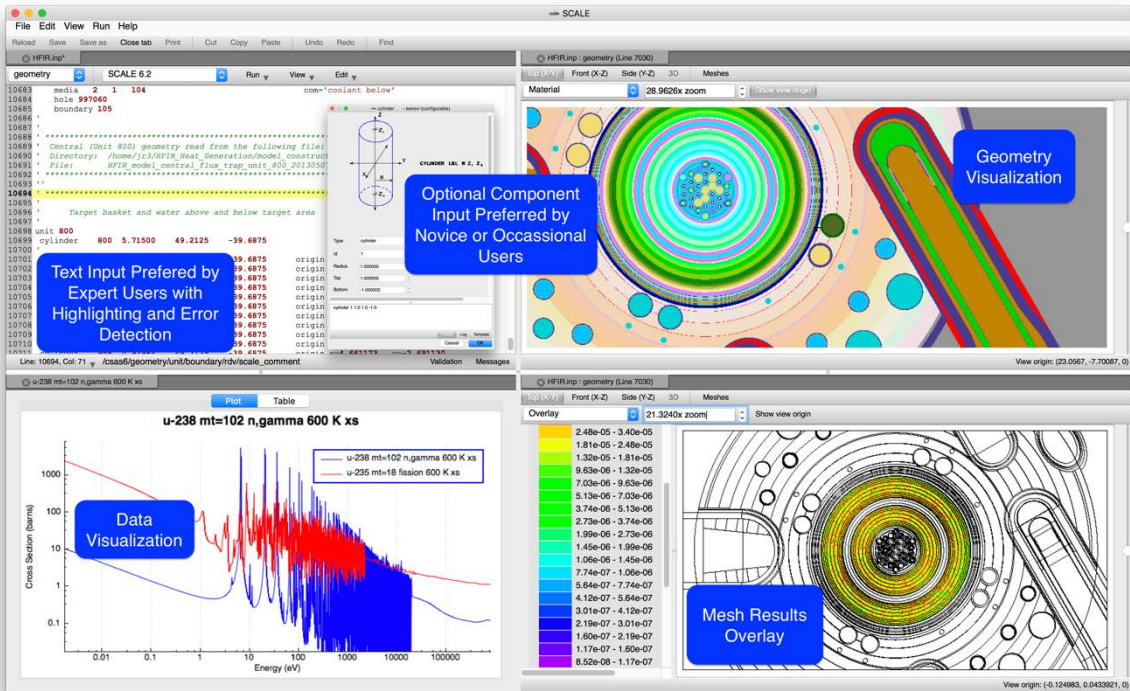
SCALE

File Edit View Run Help

Reload Save Save as Close tab Print Cut Copy Paste Undo Redo Find

HFIR.inp*

geometry SCALE 6.2 Run View Edit

10683 media 2 1 104 com='coolant below'
10684 hole 997060
10685 boundary 105
10686 '
10687 ' ****************************************
10688 '
10689 ' Central (Unit 800) geometry read from the following file:
10690 ' Directory: /home/jr3/HFIR_Heat_Generation/model_construct
10691 ' File: HFIR_model_central_flux_trap_unit_800_2013050
10692 ' ****************************************
10693 ''
10694 '
10695 '
10696 ' Target basket and water above and below target area
10697 '
10698 unit 800
10699 cylinder 800 5.71500 49.2125 -39.6875
10700 '
10701 39.6875 origin
10702 39.6875 origin
10703 39.6875 origin
10704 39.6875 origin
10705 39.6875 origin
10706 39.6875 origin
10707 39.6875 origin
10708 39.6875 origin
10709 39.6875 origin
10710 39.6875 origin

Text Input Prefered by Expert Users with Highlighting and Error Detection

Optional Component Input Preferred by Novice or Occassional Users

cylinder

CYLINDER LBL R $Z_1$ $Z_2$

Type cylinder
Id 1
Radius 1.000000
Top 1.000000
Bottom -1.000000

cylinder 1 1.0 1.0 -1.0

Log Template
Cancel OK

Line: 10694, Col: 71 /csas6/geometry/unit/boundary/rdv/scale_comment Validation Messages

HFIR.inp : geometry (Line 7030)

Top (X-Y) Front (X-Z) Side (Y-Z) 3D Meshes

Material 28.9626x zoom Show view origin

Geometry Visualization

View origin: (23.0567, -7.70087, 0)

u-238 mt=102 n,gamma 600 K xs

Plot Table

u-238 mt=102 n,gamma 600 K xs

u-238 mt=102 n,gamma 600 K xs
u-235 mt=18 fission 600 K xs

Data Visualization

Cross Section (barns)

1000
100
10
1
0.1

0.01 0.1 1 10 100 1000 10000 100000

Energy (eV)

HFIR.inp : geometry (Line 7030)

Top (X-Y) Front (X-Z) Side (Y-Z) 3D Meshes

Overlay 21.3240x zoom Show view origin

2.48e-05 - 3.40e-05
1.81e-05 - 2.48e-05
1.32e-05 - 1.81e-05
9.63e-06 - 1.32e-05
7.03e-06 - 9.63e-06
5.13e-06 - 7.03e-06
3.74e-06 - 5.13e-06
2.73e-06 - 3.74e-06
1.99e-06 - 2.73e-06
1.45e-06 - 1.99e-06
1.06e-06 - 1.45e-06
7.74e-07 - 1.06e-06
5.64e-07 - 7.74e-07
4.12e-07 - 5.64e-07
3.01e-07 - 4.12e-07
2.19e-07 - 3.01e-07
1.60e-07 - 2.19e-07
1.17e-07 - 1.60e-07
8.52e-08 - 1.17e-07

Mesh Results Overlay

View origin: (-0.124983, 0.0433921, 0)